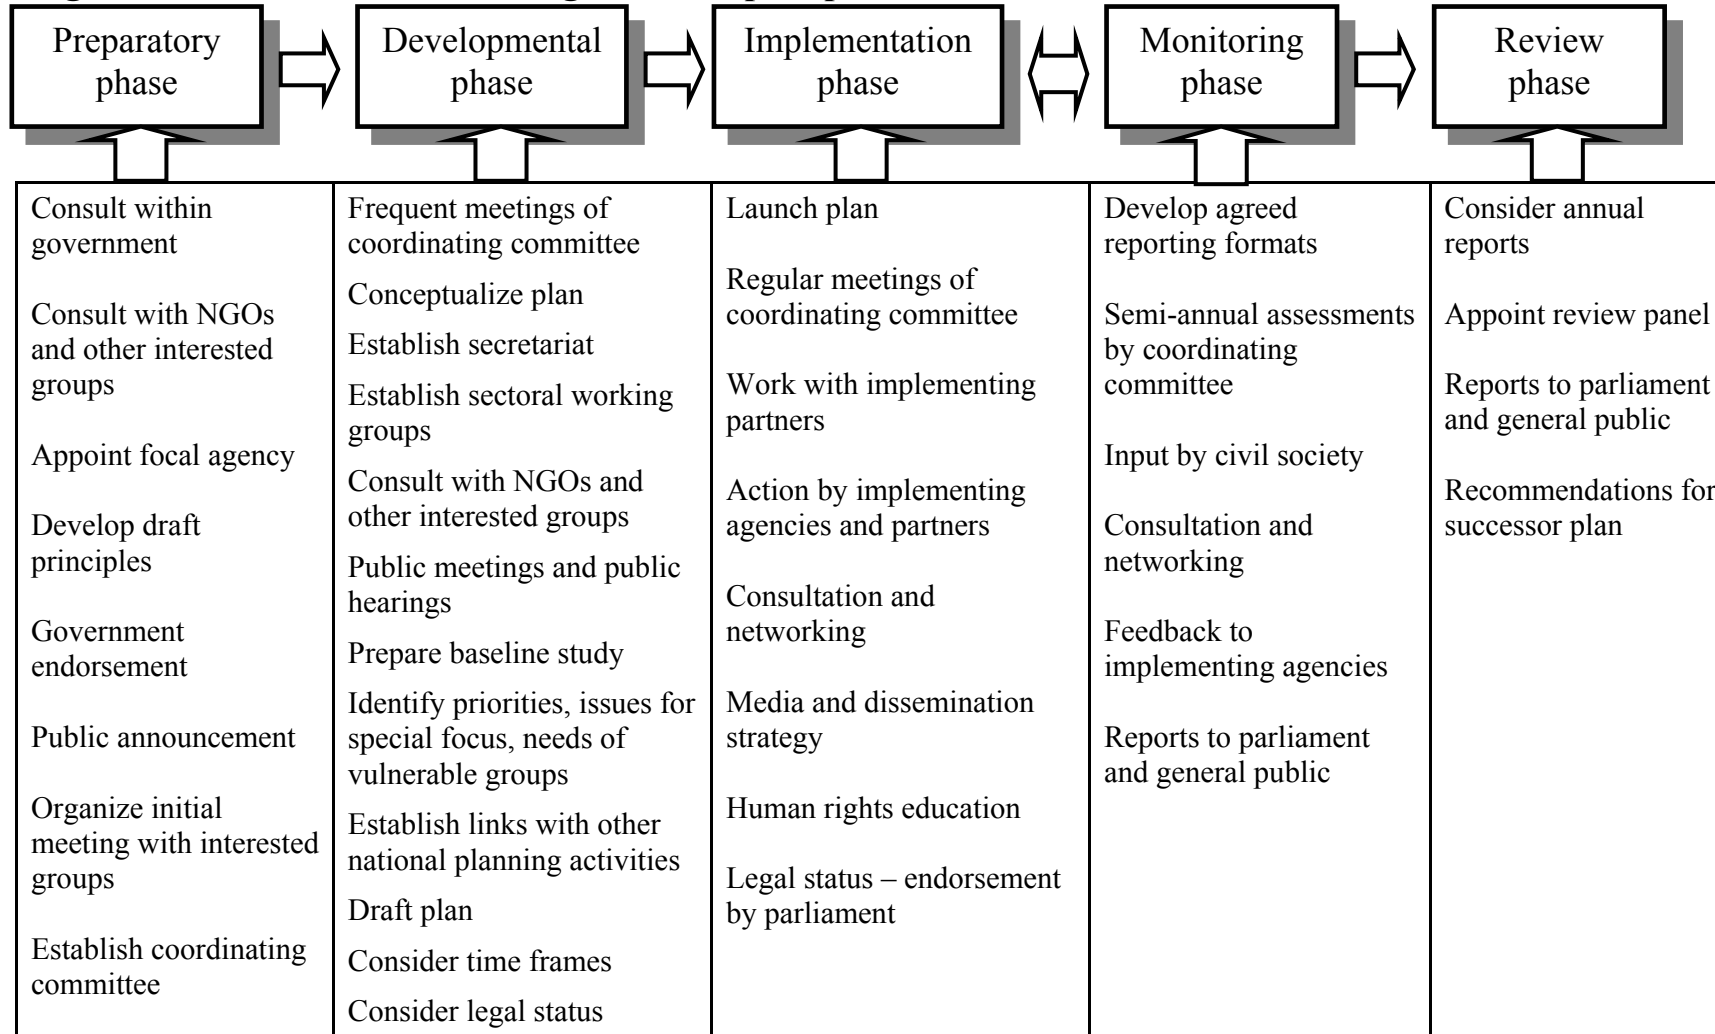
Preparatory phase

Developmental phase

Implementation phase

Monitoring phase

Review phase

| Consult within government<br><br>Consult with NGOs and other interested groups<br><br>Appoint focal agency<br><br>Develop draft principles<br><br>Government endorsement<br><br>Public announcement<br><br>Organize initial meeting with interested groups<br><br>Establish coordinating committee | Frequent meetings of coordinating committee<br><br>Conceptualize plan<br><br>Establish secretariat<br><br>Establish sectoral working groups<br><br>Consult with NGOs and other interested groups<br><br>Public meetings and public hearings<br><br>Prepare baseline study<br><br>Identify priorities, issues for special focus, needs of vulnerable groups<br><br>Establish links with other national planning activities<br><br>Draft plan<br><br>Consider time frames<br><br>Consider legal status | Launch plan<br><br>Regular meetings of coordinating committee<br><br>Work with implementing partners<br><br>Action by implementing agencies and partners<br><br>Consultation and networking<br><br>Media and dissemination strategy<br><br>Human rights education<br><br>Legal status – endorsement by parliament | Develop agreed reporting formats<br><br>Semi-annual assessments by coordinating committee<br><br>Input by civil society<br><br>Consultation and networking<br><br>Feedback to implementing agencies<br><br>Reports to parliament and general public | Consider annual reports<br><br>Appoint review panel<br><br>Reports to parliament and general public<br><br>Recommendations for successor plan |
|---|---|---|---|---|